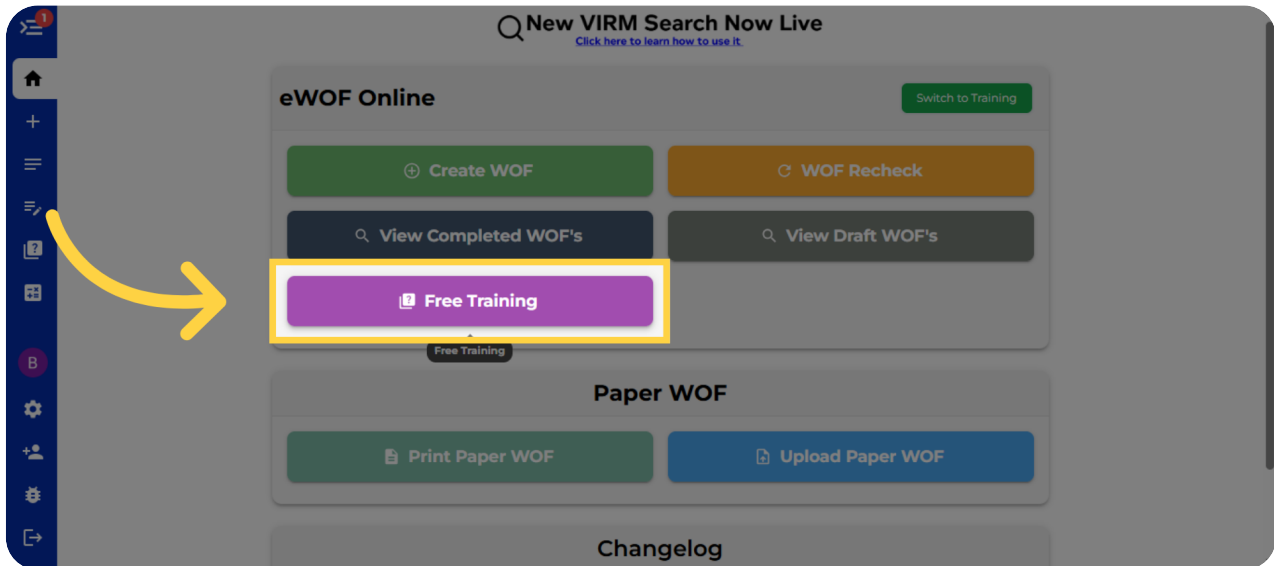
1

B

New VIRM Search Now Live
Click here to learn how to use it

eWOF Online

Switch to Training

Create WOF

WOF Recheck

View Completed WOF's

View Draft WOF's

Free Training

Free Training

Paper WOF

Print Paper WOF

Upload Paper WOF

Changelog